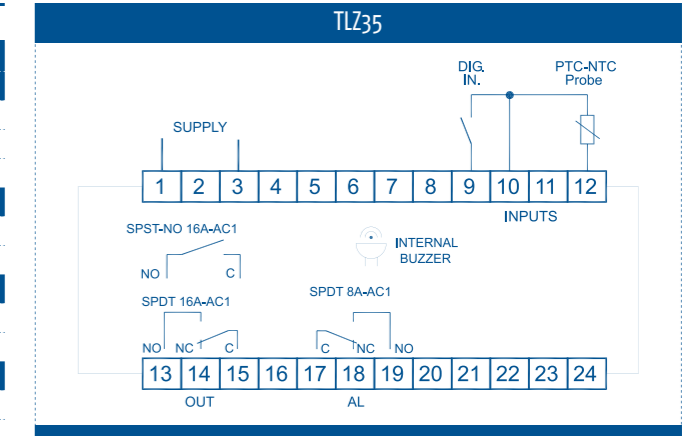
TLZ35

DIG. IN.

PTC-NTC Probe

SUPPLY

| 1 | 2 | 3 | 4 | 5 | 6 | 7 | 8 | 9 | 10 | 11 | 12 |
|---|---|---|---|---|---|---|---|---|---|---|---|

INPUTS

SPST-NO 16A-AC1

NO C

INTERNAL BUZZER

SPDT 16A-AC1

SPDT 8A-AC1

NO NC C

C NC NO

| 13 | 14 | 15 | 16 | 17 | 18 | 19 | 20 | 21 | 22 | 23 | 24 |
|---|---|---|---|---|---|---|---|---|---|---|---|

OUT

AL